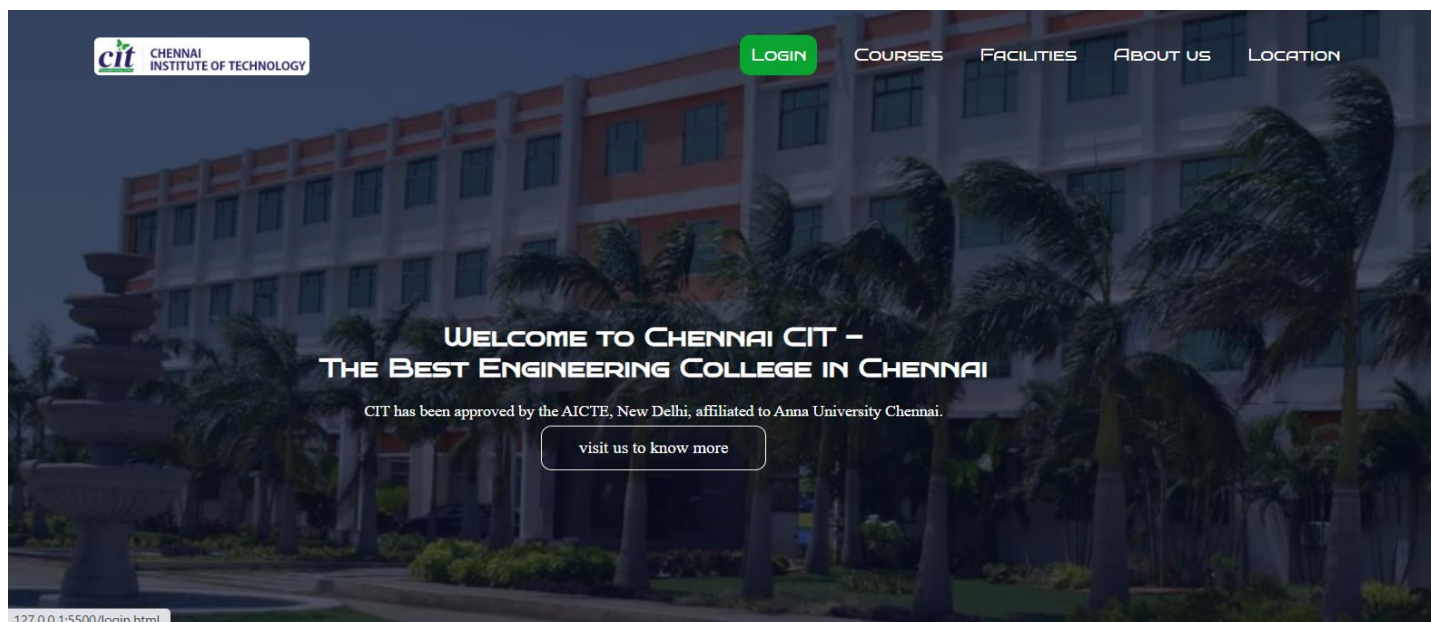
cit CHENNAI INSTITUTE OF TECHNOLOGY

Login Courses Facilities About us Location

Welcome to Chennai CIT –
The Best Engineering College in Chennai

CIT has been approved by the AICTE, New Delhi, affiliated to Anna University Chennai.

visit us to know more

127.0.0.1:5500/login.html